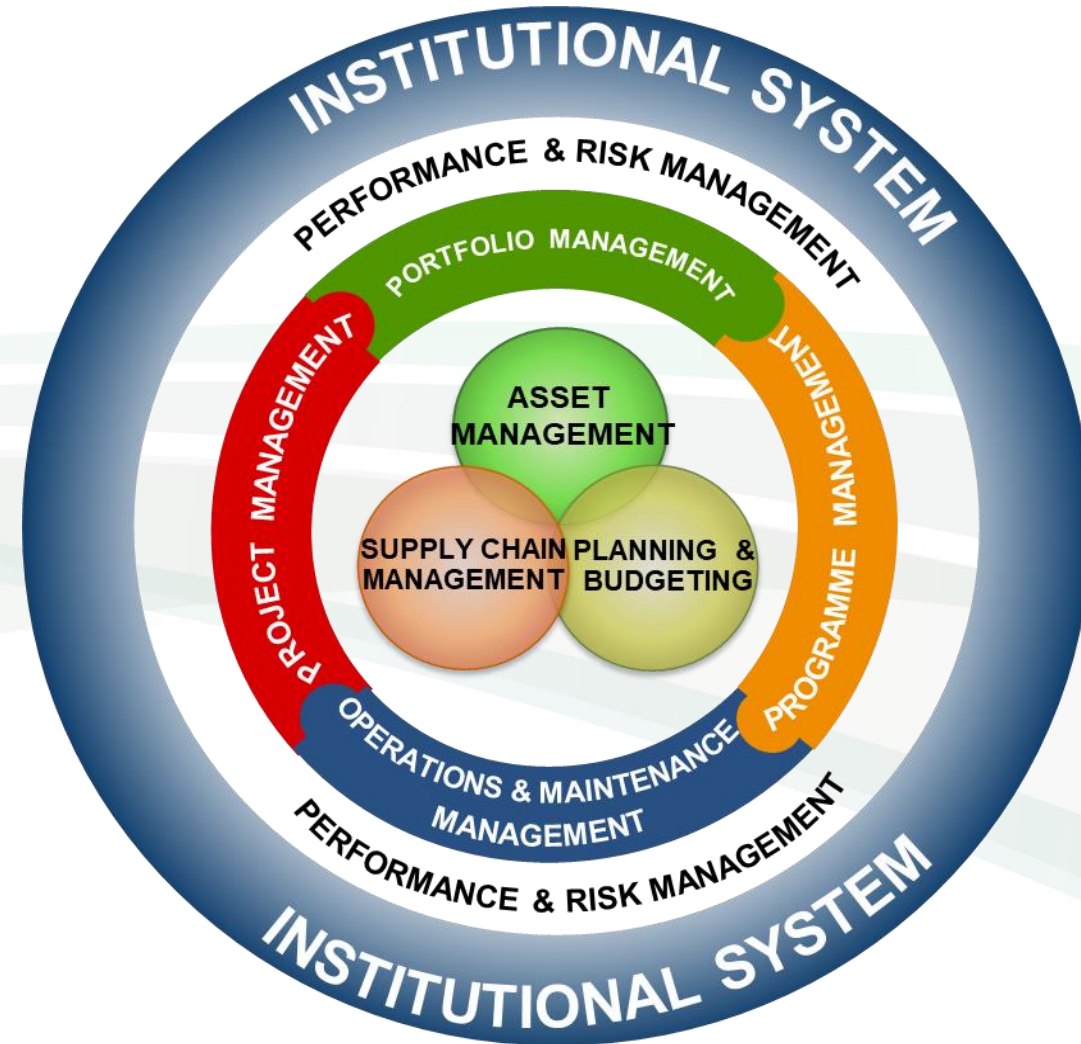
INSTITUTIONAL SYSTEM

PERFORMANCE & RISK MANAGEMENT

PORTFOLIO MANAGEMENT

PROJECT MANAGEMENT

PROGRAMME MANAGEMENT

ASSET MANAGEMENT

SUPPLY CHAIN MANAGEMENT

PLANNING & BUDGETING

OPERATIONS & MAINTENANCE MANAGEMENT

PERFORMANCE & RISK MANAGEMENT

INSTITUTIONAL SYSTEM